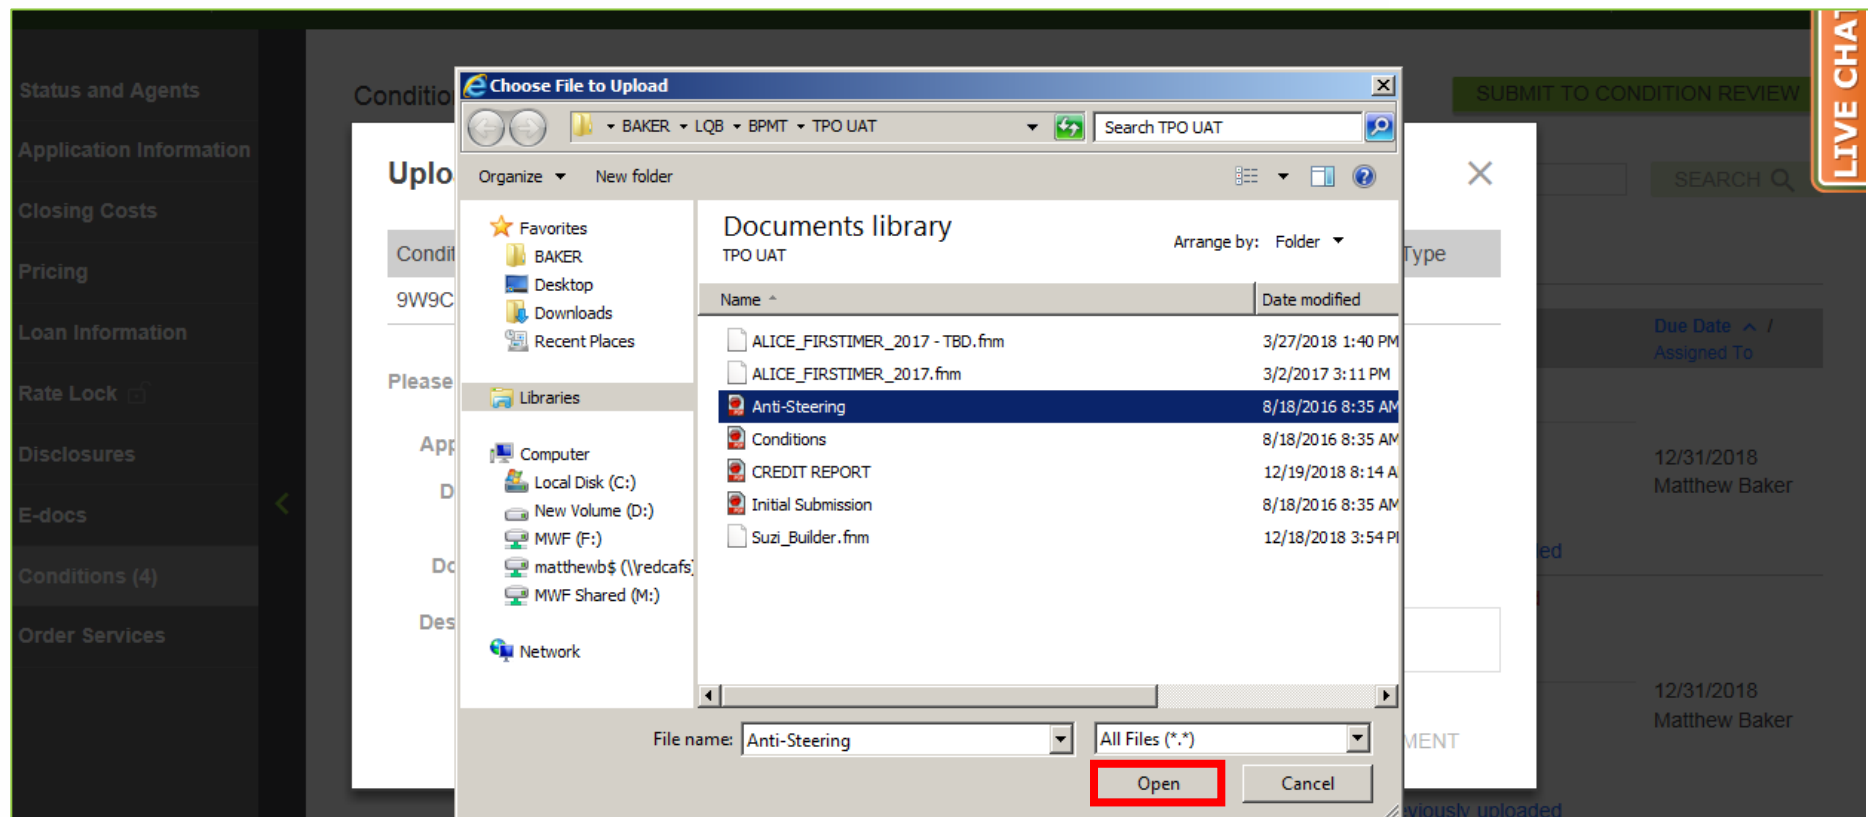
Status and Agents
Application Information
Closing Costs
Pricing
Loan Information
Rate Lock
Disclosures
E-docs
Conditions (4)
Order Services

Conditio

SUBMIT TO CONDITION REVIEW

LIVE CHAT

Uplo

Condi
9W9C
Please
App
D
Dc
Des

SEARCH

Type
Due Date ^ /
Assigned To
12/31/2018
Matthew Baker
ed
12/31/2018
Matthew Baker
MENT
viously uploaded

Choose File to Upload

BAKER ▸ LQB ▸ BPMT ▸ TPO UAT
Search TPO UAT

Organize ▾ New folder

Favorites
BAKER
Desktop
Downloads
Recent Places
Libraries
Computer
Local Disk (C:)
New Volume (D:)
MWF (F:)
matthewb$ (\\redcafs)
MWF Shared (M:)
Network

Documents library
TPO UAT
Arrange by: Folder ▾

| Name | Date modified |
|---|---|
| ALICE_FIRSTIMER_2017 - TBD.fnm | 3/27/2018 1:40 PM |
| ALICE_FIRSTIMER_2017.fnm | 3/2/2017 3:11 PM |
| Anti-Steering | 8/18/2016 8:35 AM |
| Conditions | 8/18/2016 8:35 AM |
| CREDIT REPORT | 12/19/2018 8:14 A |
| Initial Submission | 8/18/2016 8:35 AM |
| Suzi_Builder.fnm | 12/18/2018 3:54 PI |

File name: Anti-Steering
All Files (*.*)
Open
Cancel